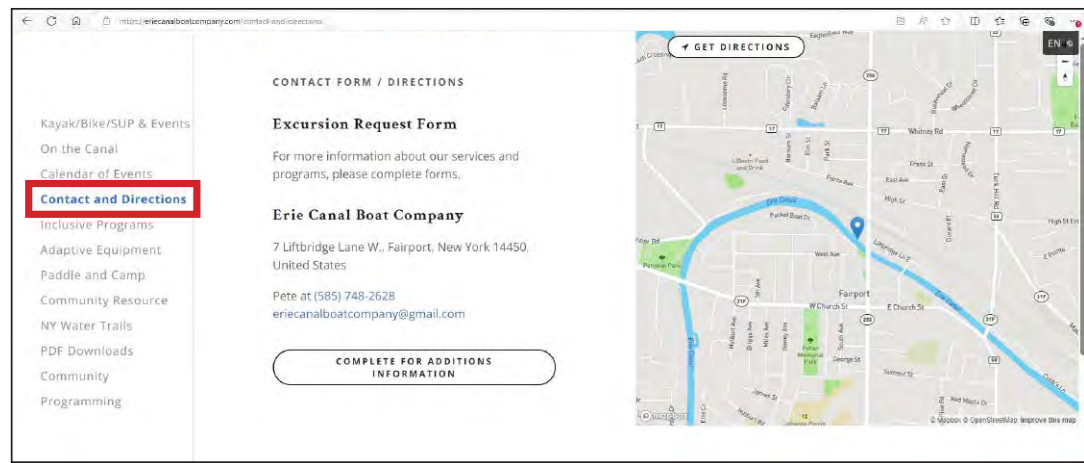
https://eriecanalboatcompany.com/contact-and-directions

Kayak/Bike/SUP & Events
On the Canal
Calendar of Events
Contact and Directions
Inclusive Programs
Adaptive Equipment
Paddle and Camp
Community Resource
NY Water Trails
PDF Downloads
Community
Programming

CONTACT FORM / DIRECTIONS

Excursion Request Form

For more information about our services and programs, please complete forms.

Erie Canal Boat Company

7 Liftbridge Lane W., Fairport, New York 14450, United States

Pete at (585) 748-2628
eriecanalboatcompany@gmail.com

COMPLETE FOR ADDITIONS INFORMATION

GET DIRECTIONS

EN

Whitney Rd
Lilbeth Food and Drink
Erie Canal
Parker Boat Dr
Liftbridge Ln E
High St
Front St
East Ave
Fairport
W Church St
E Church St
West Ave
Potter Memorial Park
George St
Perinton Park
© Mapbox © OpenStreetMap Improve this map